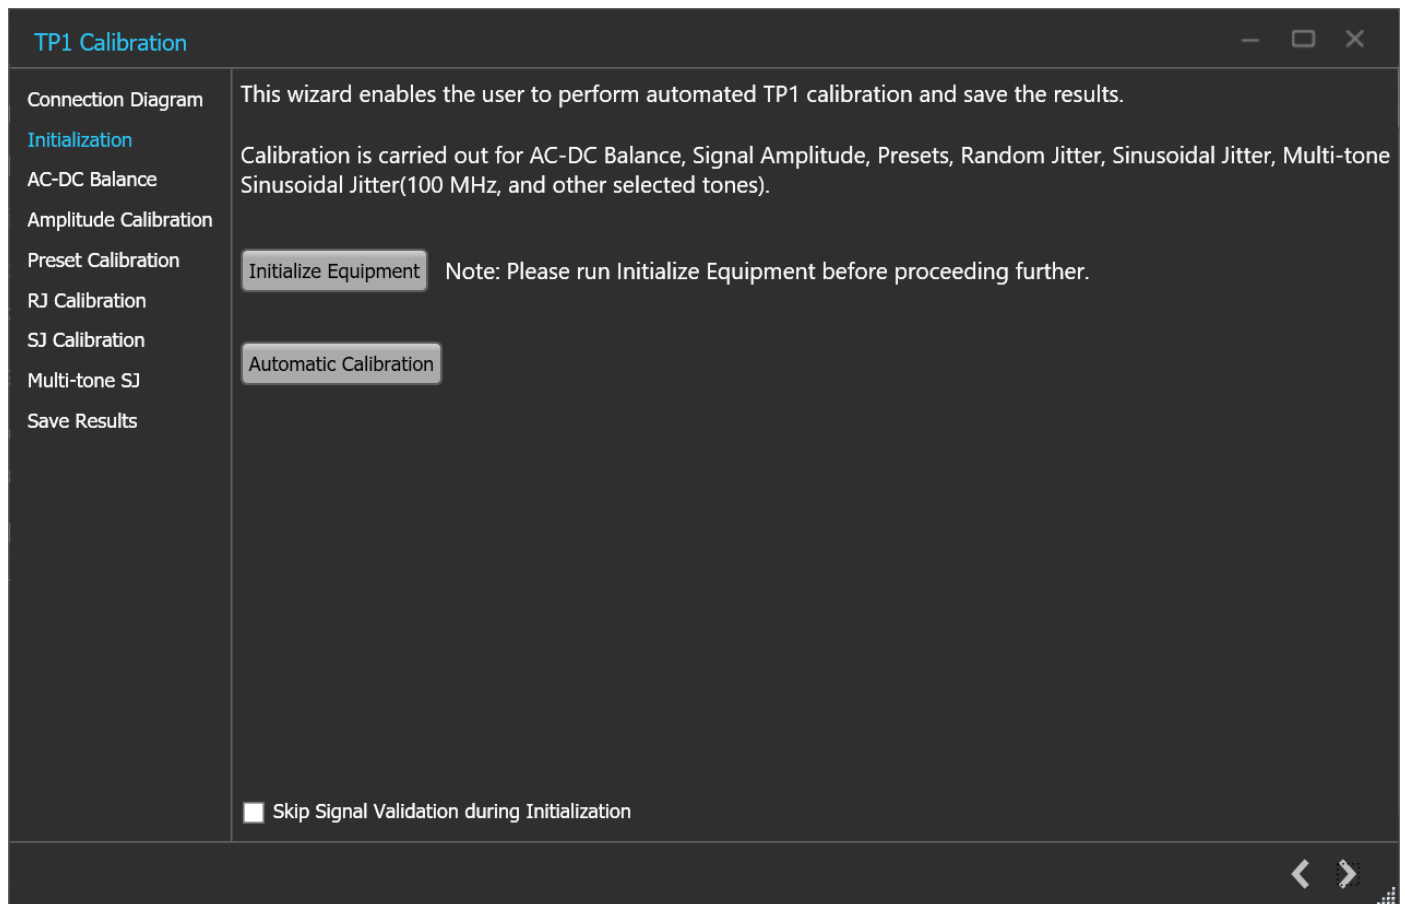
TP1 Calibration

Connection Diagram
Initialization
AC-DC Balance
Amplitude Calibration
Preset Calibration
RJ Calibration
SJ Calibration
Multi-tone SJ
Save Results

This wizard enables the user to perform automated TP1 calibration and save the results.

Calibration is carried out for AC-DC Balance, Signal Amplitude, Presets, Random Jitter, Sinusoidal Jitter, Multi-tone Sinusoidal Jitter(100 MHz, and other selected tones).

Initialize Equipment

Note: Please run Initialize Equipment before proceeding further.

Automatic Calibration

Skip Signal Validation during Initialization